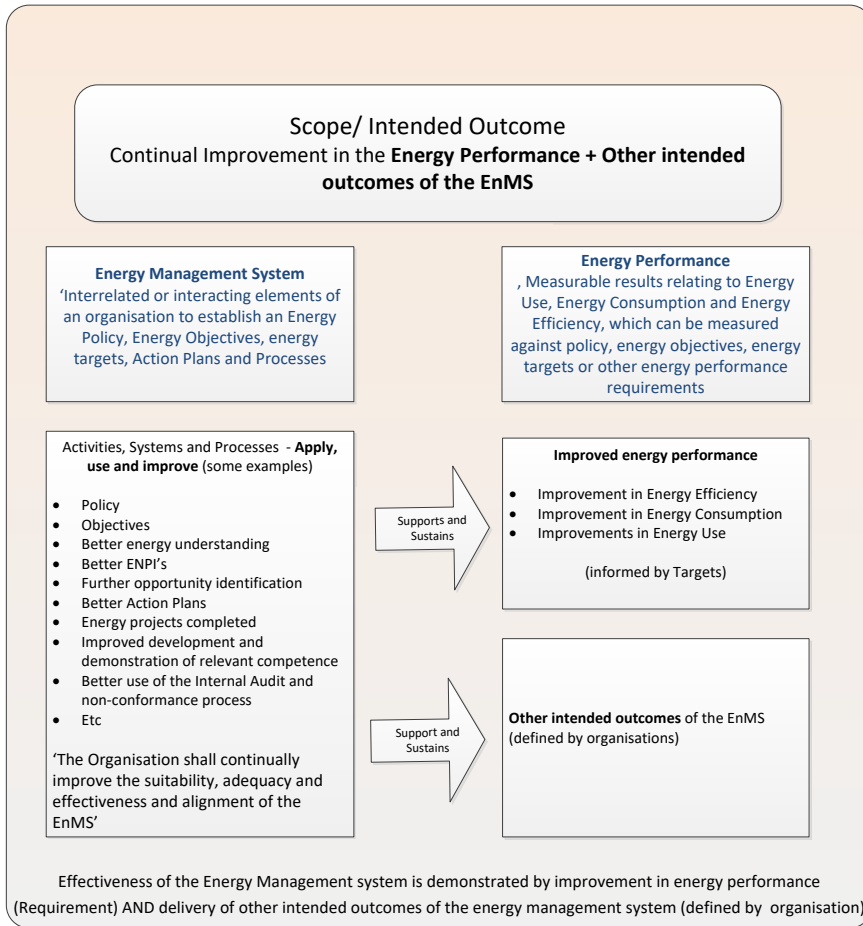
Scope/ Intended Outcome
Continual Improvement in the **Energy Performance + Other intended outcomes of the EnMS**

**Energy Management System**
'Interrelated or interacting elements of an organisation to establish an Energy Policy, Energy Objectives, energy targets, Action Plans and Processes

**Energy Performance**
, Measurable results relating to Energy Use, Energy Consumption and Energy Efficiency, which can be measured against policy, energy objectives, energy targets or other energy performance requirements

Activities, Systems and Processes - **Apply, use and improve** (some examples)

- Policy
- Objectives
- Better energy understanding
- Better ENPI's
- Further opportunity identification
- Better Action Plans
- Energy projects completed
- Improved development and demonstration of relevant competence
- Better use of the Internal Audit and non-conformance process
- Etc

'The Organisation shall continually improve the suitability, adequacy and effectiveness and alignment of the EnMS'

Supports and Sustains

**Improved energy performance**

- Improvement in Energy Efficiency
- Improvement in Energy Consumption
- Improvements in Energy Use

(informed by Targets)

Support and Sustains

**Other intended outcomes** of the EnMS (defined by organisations)

Effectiveness of the Energy Management system is demonstrated by improvement in energy performance (Requirement) AND delivery of other intended outcomes of the energy management system (defined by organisation)